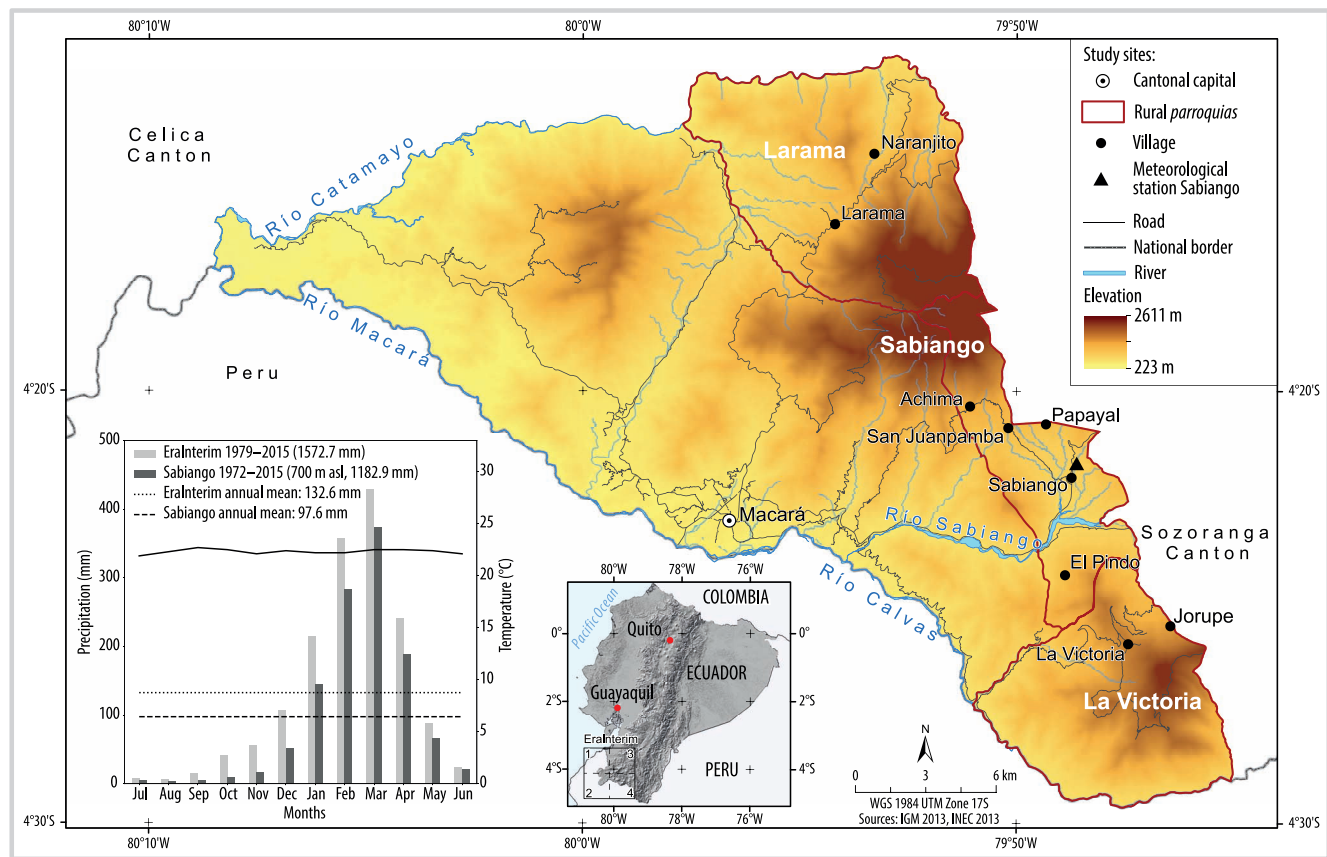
80°10'W
80°0'W
79°50'W

Study sites:
Cantonal capital
Rural *parroquias*
Village
Meteorological station Sabiango
Road
National border
River
Elevation
2611 m
223 m

Celica Canton
Río Catamayo
Río Macará
Peru
Larama
Naranjito
Larama
Sabiango
Achima
San Juanpamba
Papayal
Sabiango
Macará
Río Sabiango
Sozoranga Canton
El Pindo
Río Calvas
Jorupe
La Victoria
La Victoria

4°20'S
4°20'S

EraInterim 1979–2015 (1572.7 mm)
Sabiango 1972–2015 (700 m asl, 1182.9 mm)
EraInterim annual mean: 132.6 mm
Sabiango annual mean: 97.6 mm
Precipitation (mm)
Temperature (°C)
500
400
300
200
100
0
30
25
20
15
10
5
0
Jul Aug Sep Oct Nov Dec Jan Feb Mar Apr May Jun
Months

80°W 78°W 76°W
COLOMBIA
Pacific Ocean
Quito
0°
0°
ECUADOR
Guayaquil
2°S
2°S
EraInterim
1 3
2 4
4°S
4°S
PERU
80°W 78°W 76°W

N
0 3 6 km
WGS 1984 UTM Zone 17S
Sources: IGM 2013, INEC 2013

4°30'S
4°30'S
80°10'W
80°0'W
79°50'W